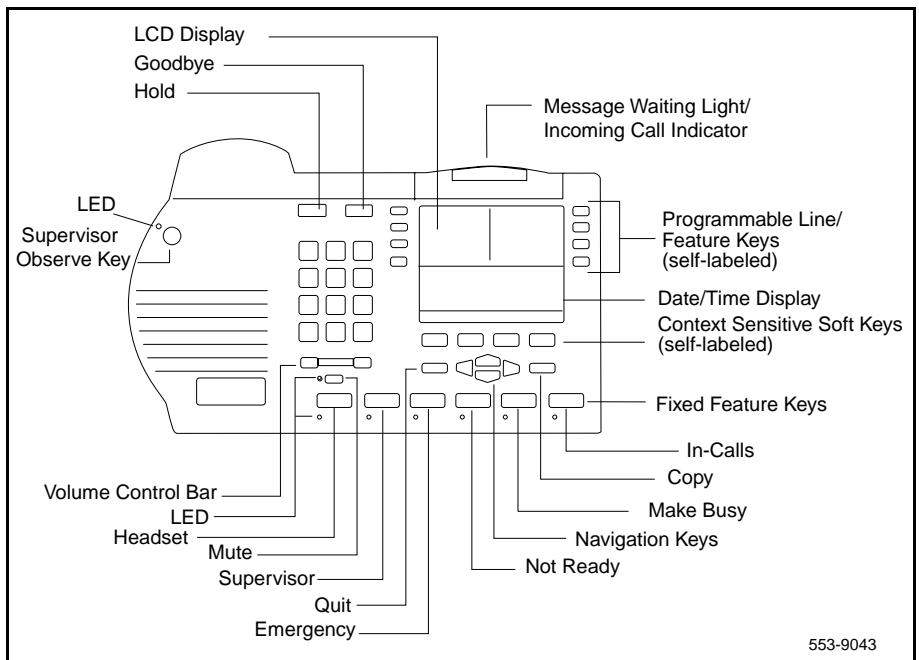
LCD Display
Goodbye
Hold
Message Waiting Light/ Incoming Call Indicator
LED
Supervisor Observe Key
Programmable Line/ Feature Keys (self-labeled)
Date/Time Display
Context Sensitive Soft Keys (self-labeled)
Fixed Feature Keys
In-Calls
Copy
Make Busy
Navigation Keys
Not Ready
Volume Control Bar
LED
Headset
Mute
Supervisor
Quit
Emergency
553-9043